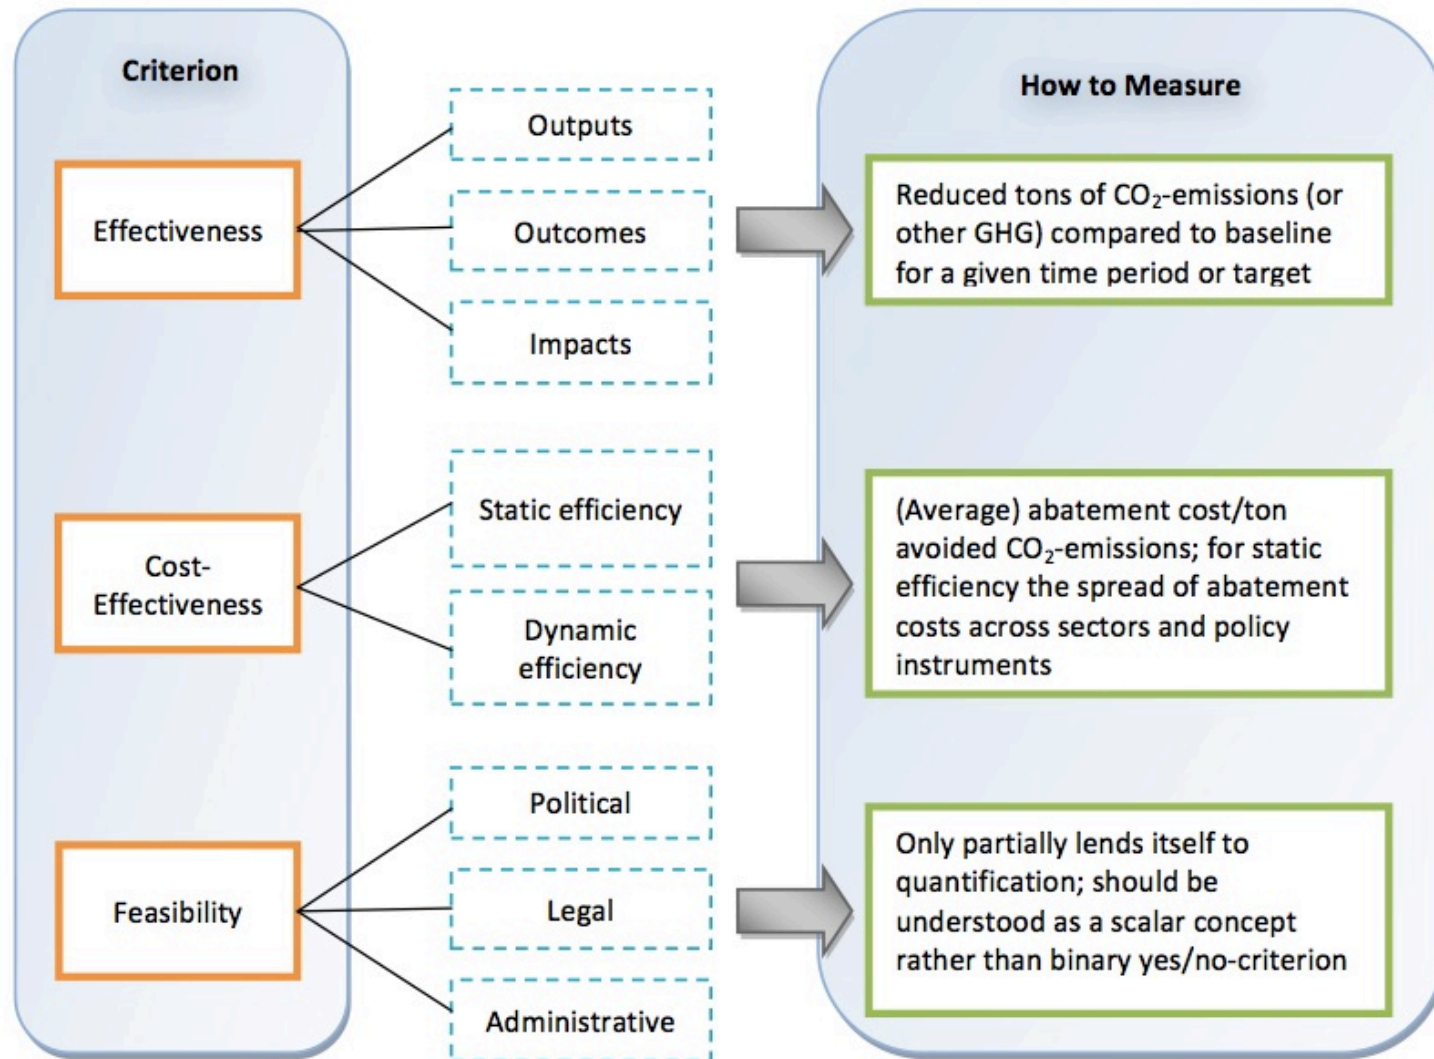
Criterion

Effectiveness

Cost-Effectiveness

Feasibility

Outputs

Outcomes

Impacts

Static efficiency

Dynamic efficiency

Political

Legal

Administrative

How to Measure

Reduced tons of $CO_2$-emissions (or other GHG) compared to baseline for a given time period or target

(Average) abatement cost/ton avoided $CO_2$-emissions; for static efficiency the spread of abatement costs across sectors and policy instruments

Only partially lends itself to quantification; should be understood as a scalar concept rather than binary yes/no-criterion